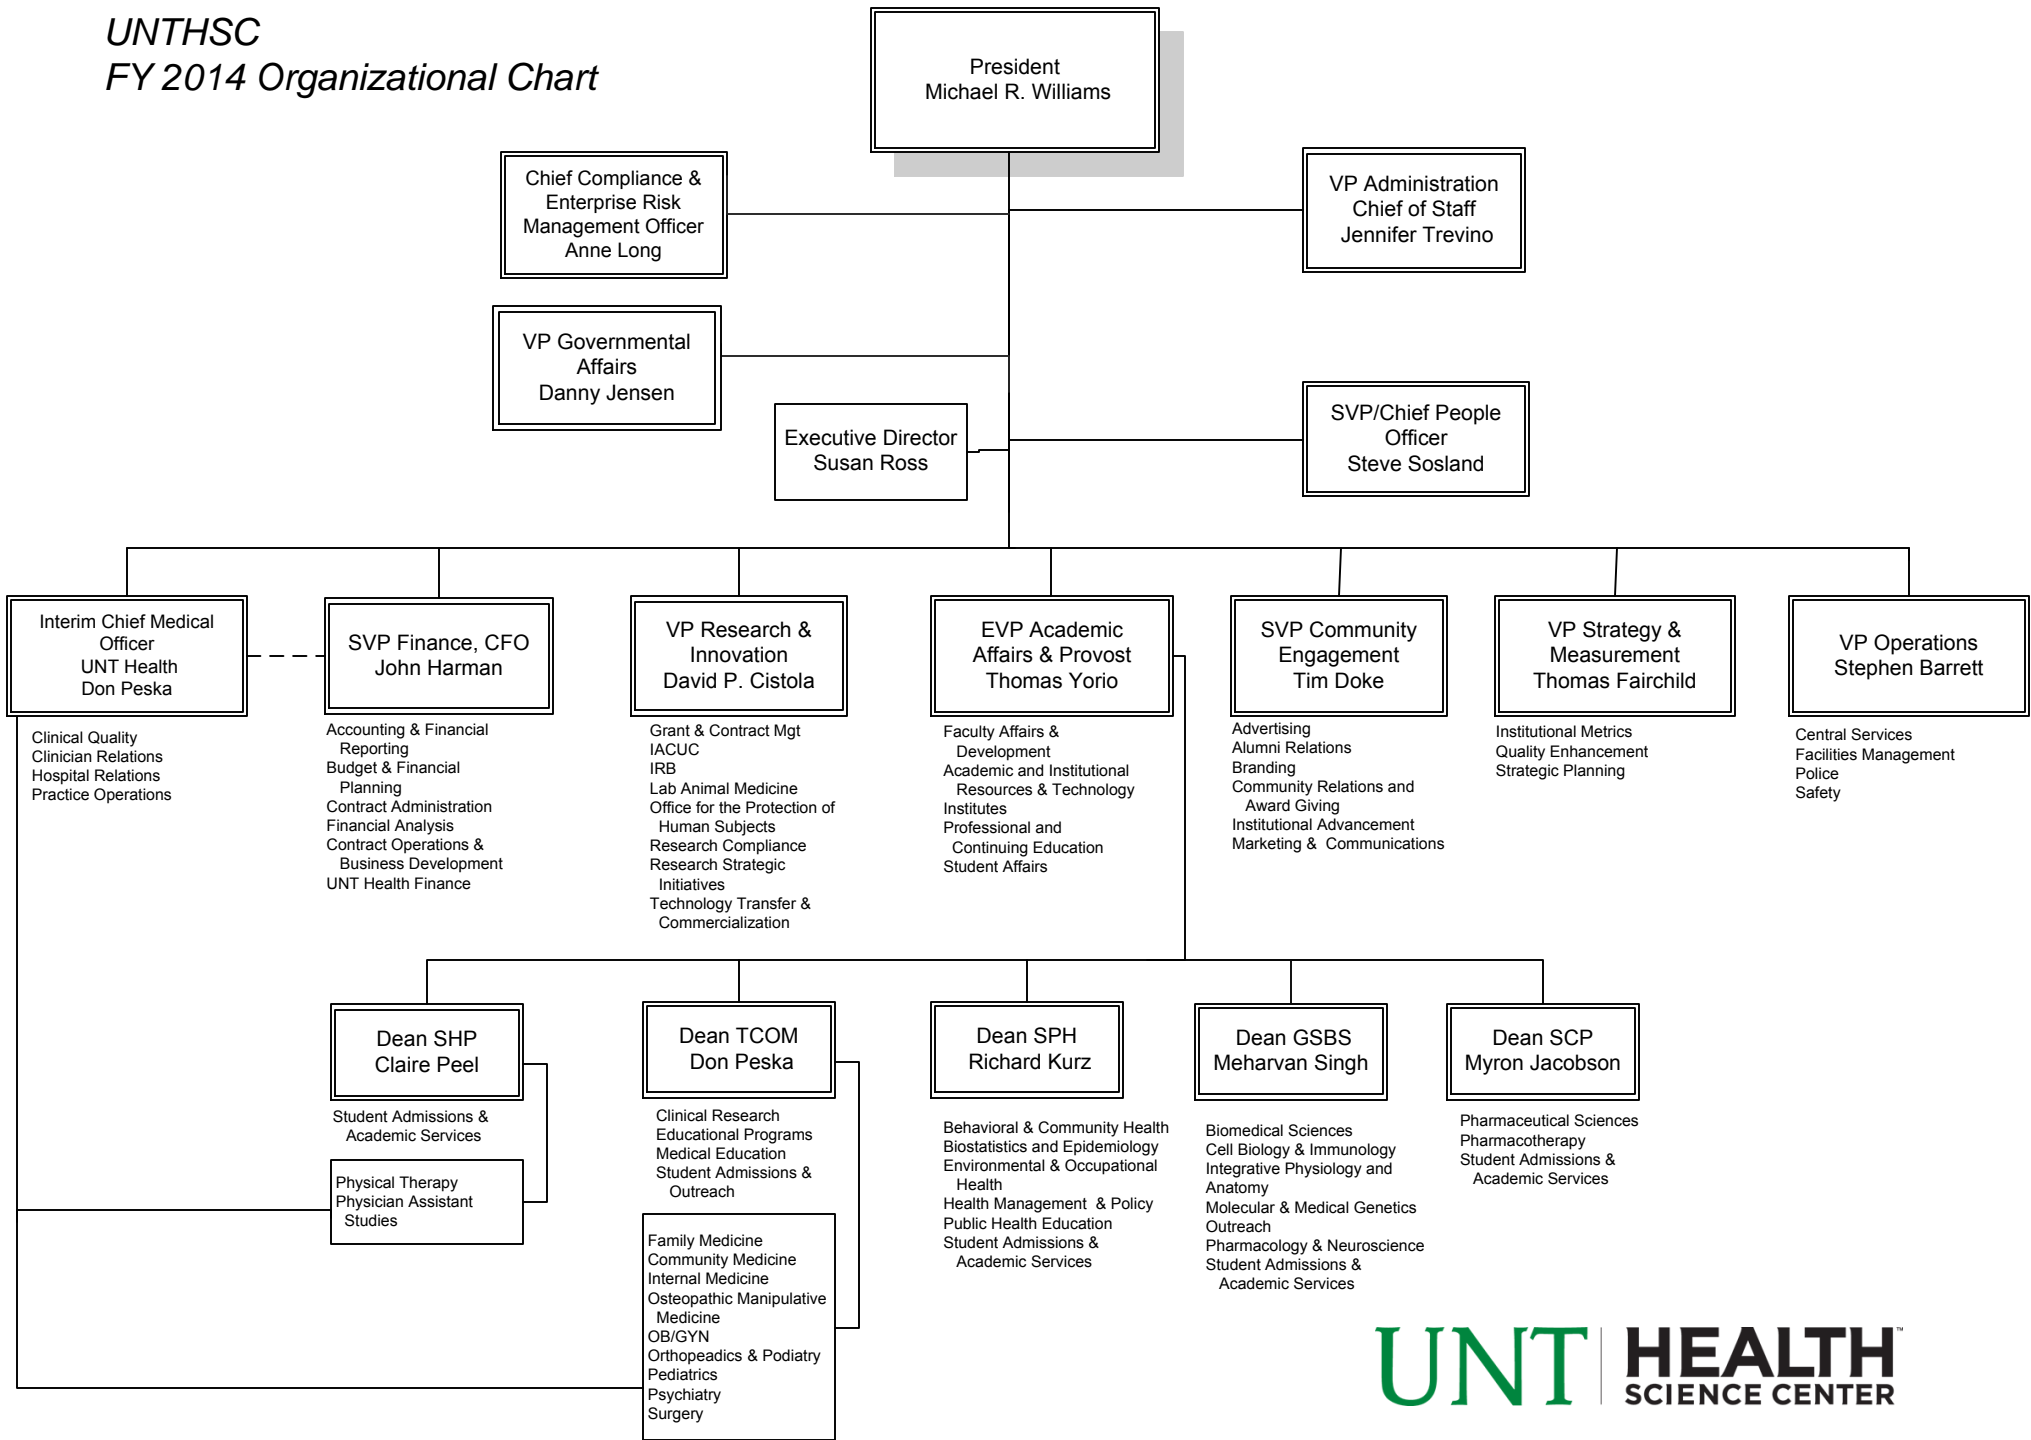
UNTHSC
FY 2014 Organizational Chart

President
Michael R. Williams

Chief Compliance & Enterprise Risk Management Officer
Anne Long

VP Administration
Chief of Staff
Jennifer Trevino

VP Governmental Affairs
Danny Jensen

Executive Director
Susan Ross

SVP/Chief People Officer
Steve Sosland

Interim Chief Medical Officer
UNT Health
Don Peska

Clinical Quality
Clinician Relations
Hospital Relations
Practice Operations

SVP Finance, CFO
John Harman

Accounting & Financial Reporting
Budget & Financial Planning
Contract Administration
Financial Analysis
Contract Operations & Business Development
UNT Health Finance

VP Research & Innovation
David P. Cistola

Grant & Contract Mgt
IACUC
IRB
Lab Animal Medicine
Office for the Protection of Human Subjects
Research Compliance
Research Strategic Initiatives
Technology Transfer & Commercialization

EVP Academic Affairs & Provost
Thomas Yorio

Faculty Affairs & Development
Academic and Institutional Resources & Technology
Institutes
Professional and Continuing Education
Student Affairs

SVP Community Engagement
Tim Doke

Advertising
Alumni Relations
Branding
Community Relations and Award Giving
Institutional Advancement
Marketing & Communications

VP Strategy & Measurement
Thomas Fairchild

Institutional Metrics
Quality Enhancement
Strategic Planning

VP Operations
Stephen Barrett

Central Services
Facilities Management
Police
Safety

Dean SHP
Claire Peel

Student Admissions & Academic Services

Physical Therapy
Physician Assistant Studies

Dean TCOM
Don Peska

Clinical Research
Educational Programs
Medical Education
Student Admissions & Outreach

Family Medicine
Community Medicine
Internal Medicine
Osteopathic Manipulative Medicine
OB/GYN
Orthopeadics & Podiatry
Pediatrics
Psychiatry
Surgery

Dean SPH
Richard Kurz

Behavioral & Community Health
Biostatistics and Epidemiology
Environmental & Occupational Health
Health Management & Policy
Public Health Education
Student Admissions & Academic Services

Dean GSBS
Meharvan Singh

Biomedical Sciences
Cell Biology & Immunology
Integrative Physiology and Anatomy
Molecular & Medical Genetics
Outreach
Pharmacology & Neuroscience
Student Admissions & Academic Services

Dean SCP
Myron Jacobson

Pharmaceutical Sciences
Pharmacotherapy
Student Admissions & Academic Services

UNT HEALTH SCIENCE CENTER